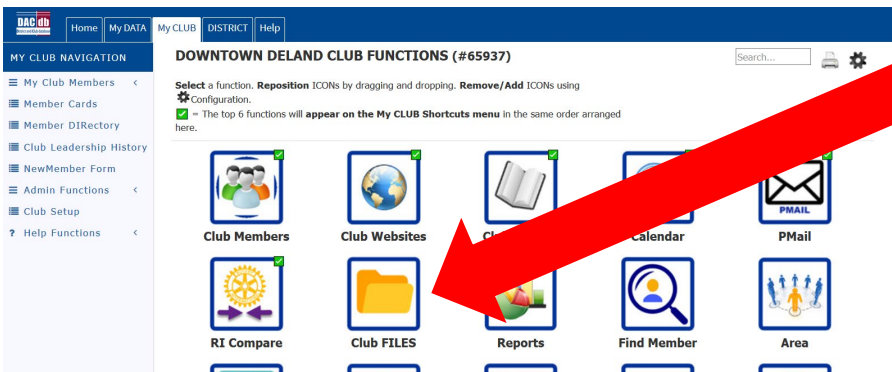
DAC db

Home | My DATA | My CLUB | DISTRICT | Help

MY CLUB NAVIGATION

My Club Members
Member Cards
Member DIRectory
Club Leadership History
NewMember Form
Admin Functions
Club Setup
? Help Functions

DOWNTOWN DELAND CLUB FUNCTIONS (#65937)

Search...

Select a function. Reposition ICONs by dragging and dropping. Remove/Add ICONs using Configuration.
= The top 6 functions will appear on the My CLUB Shortcuts menu in the same order arranged here.

Club Members
Club Websites
Cl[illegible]
Calendar
PMAIL
PMail

RI Compare
Club FILES
Reports
Find Member
Area